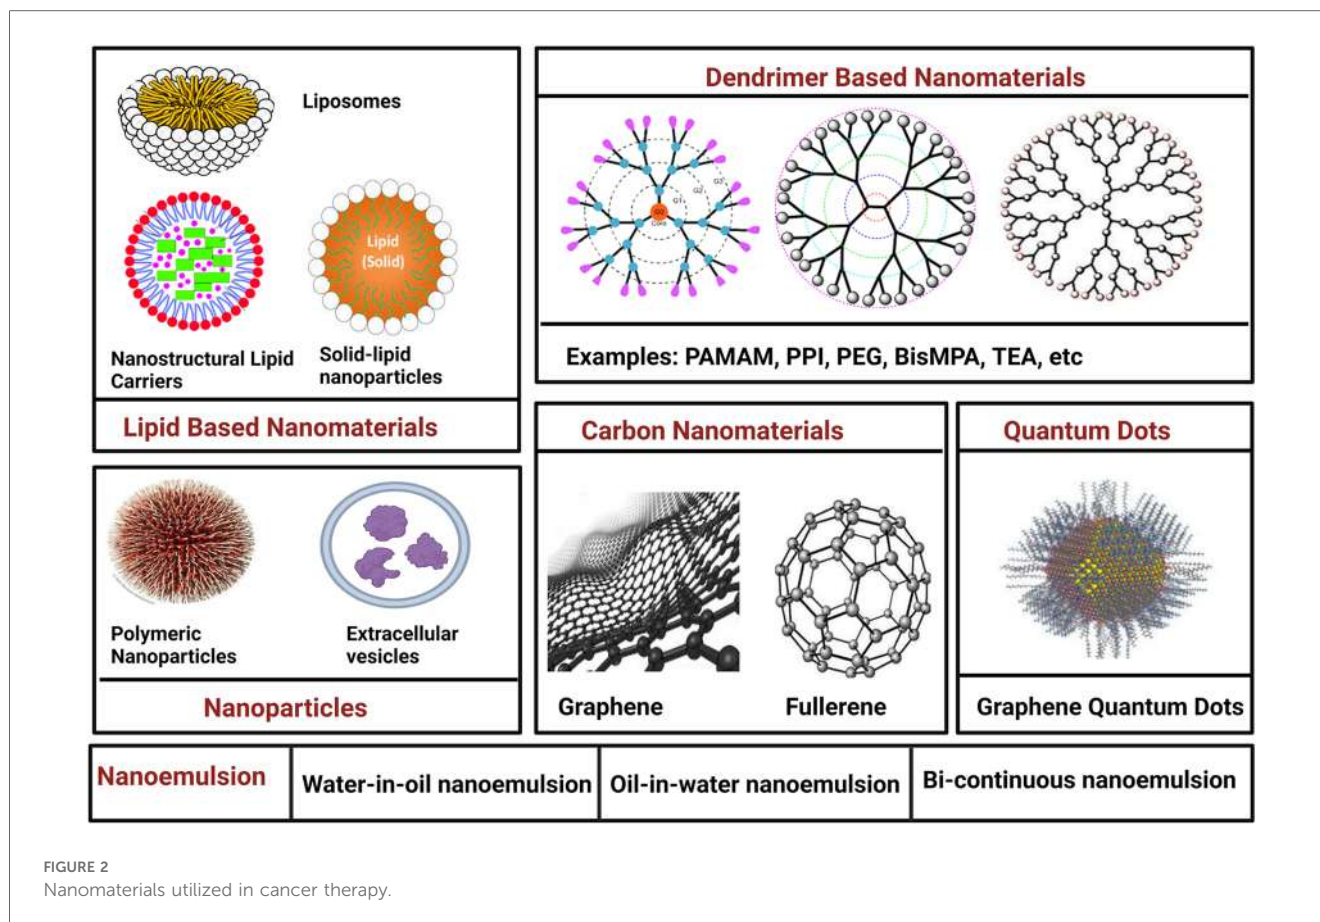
Liposomes

Lipid (Solid)

Nanostructural Lipid Carriers

Solid-lipid nanoparticles

Lipid Based Nanomaterials

Dendrimer Based Nanomaterials

G0
Core
G1
G2
G3

Examples: PAMAM, PPI, PEG, BisMPA, TEA, etc

Polymeric Nanoparticles

Extracellular vesicles

Nanoparticles

Carbon Nanomaterials

Graphene

Fullerene

Quantum Dots

Graphene Quantum Dots

| Nanoemulsion | Water-in-oil nanoemulsion | Oil-in-water nanoemulsion | Bi-continuous nanoemulsion |
|---|---|---|---|

FIGURE 2
Nanomaterials utilized in cancer therapy.